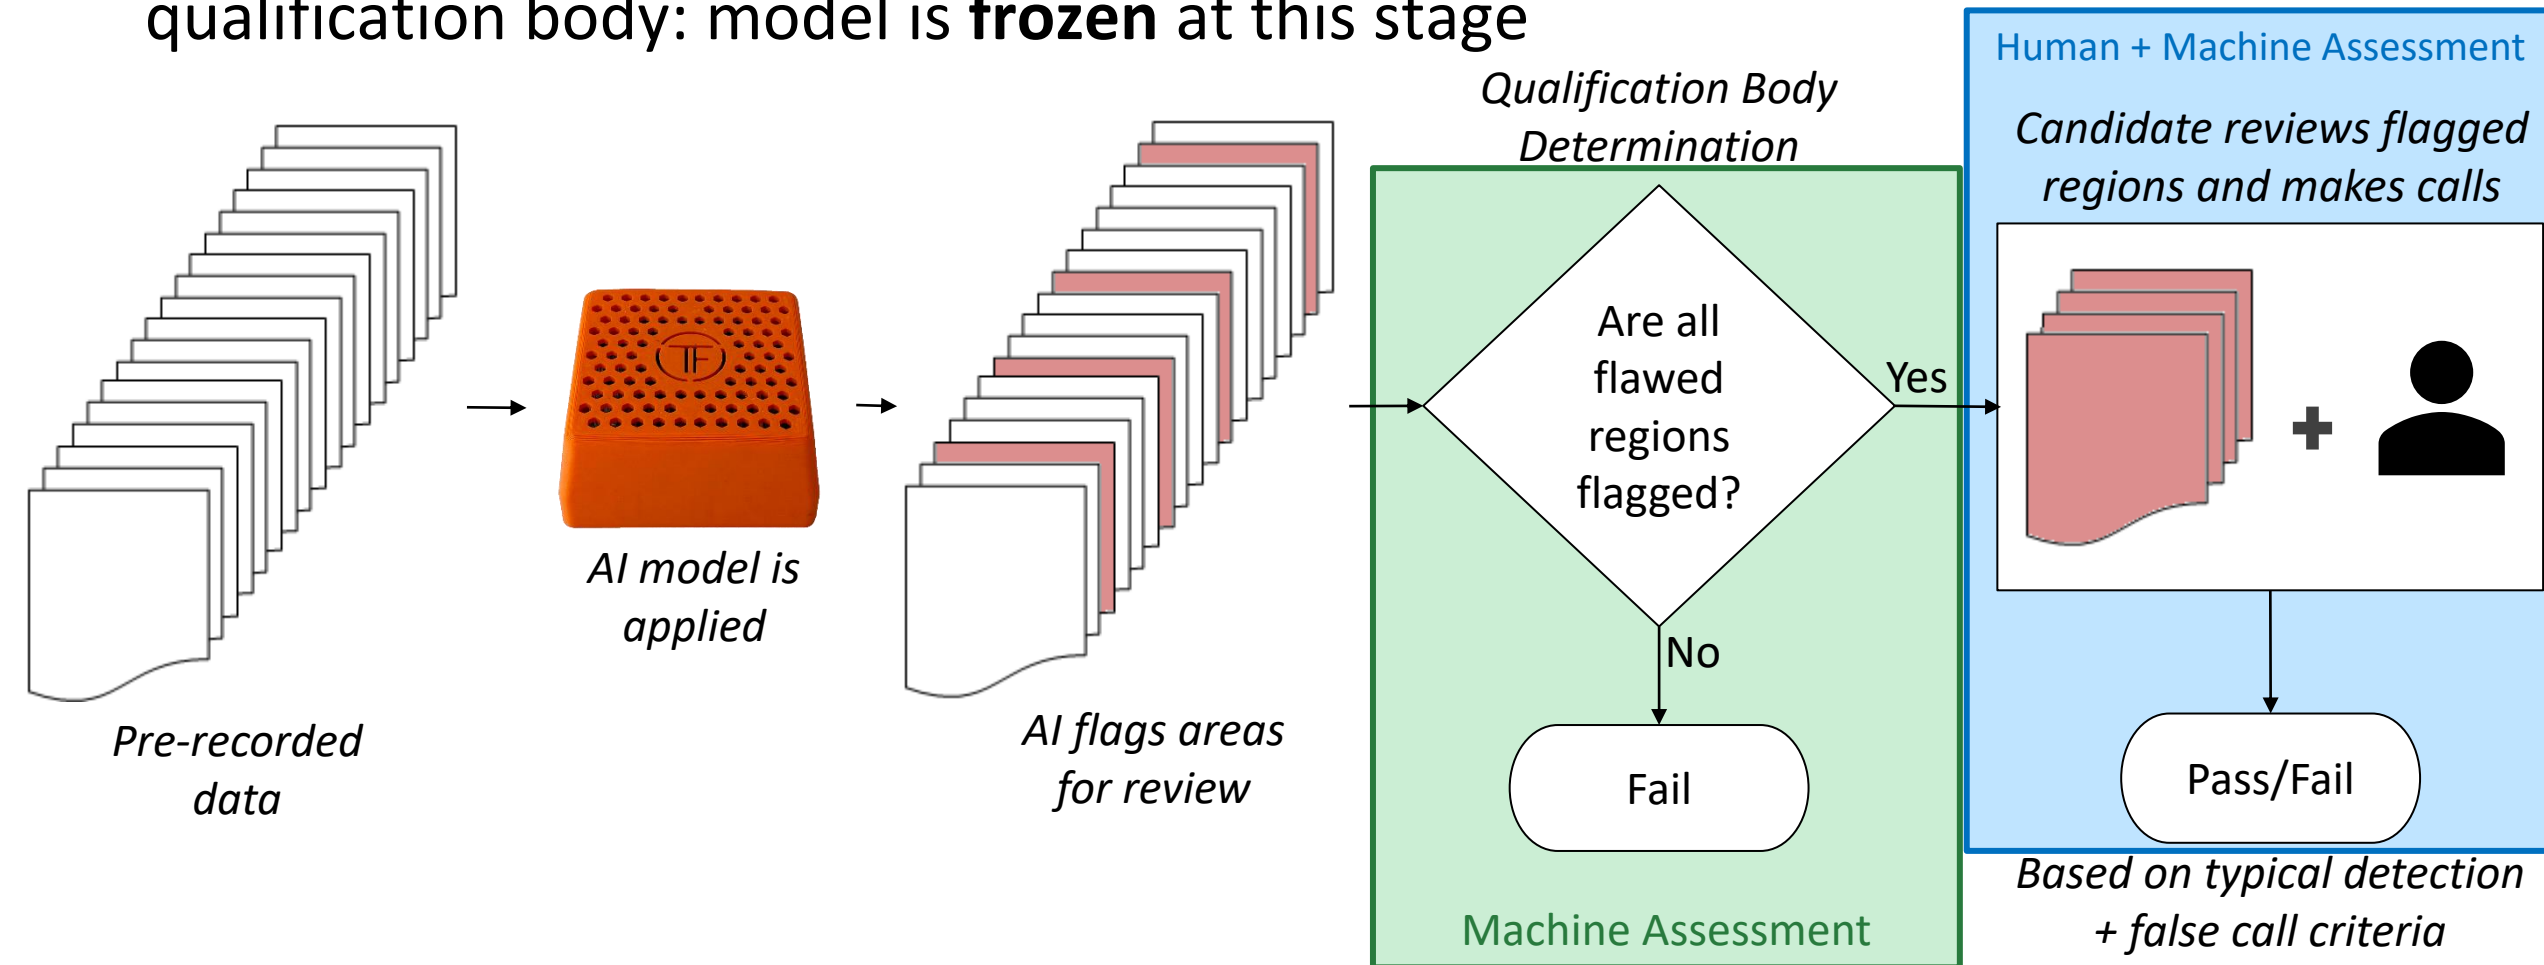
qualification body: model is **frozen** at this stage

Human + Machine Assessment

Qualification Body Determination

Candidate reviews flagged regions and makes calls

TF

Are all flawed regions flagged?

Yes

No

AI model is applied

Pre-recorded data

AI flags areas for review

Fail

Pass/Fail

Machine Assessment

Based on typical detection + false call criteria